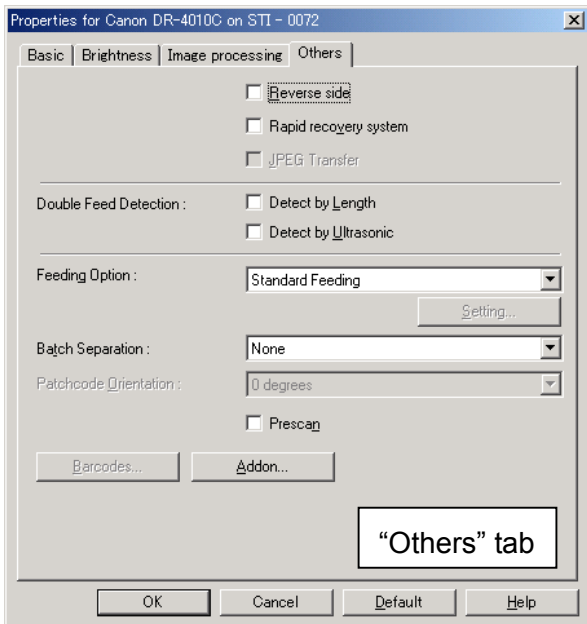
Properties for Canon DR-4010C on STI - 0072

Basic | Brightness | Image processing | Others

Reverse side

Rapid recovery system

JPEG Transfer

Double Feed Detection :

Detect by Length

Detect by Ultrasonic

Feeding Option :

Standard Feeding

Setting...

Batch Separation :

None

Patchcode Orientation :

0 degrees

Prescan

Barcodes...

Addon...

"Others" tab

OK

Cancel

Default

Help